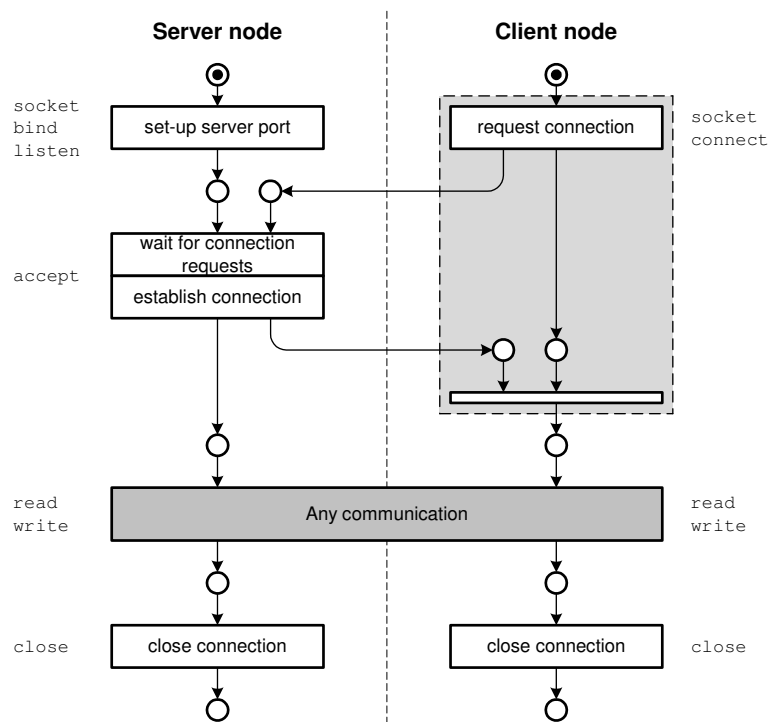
Server node

Client node

socket
bind
listen

set-up server port

request connection

socket
connect

wait for connection requests

accept

establish connection

read
write

Any communication

read
write

close

close connection

close connection

close